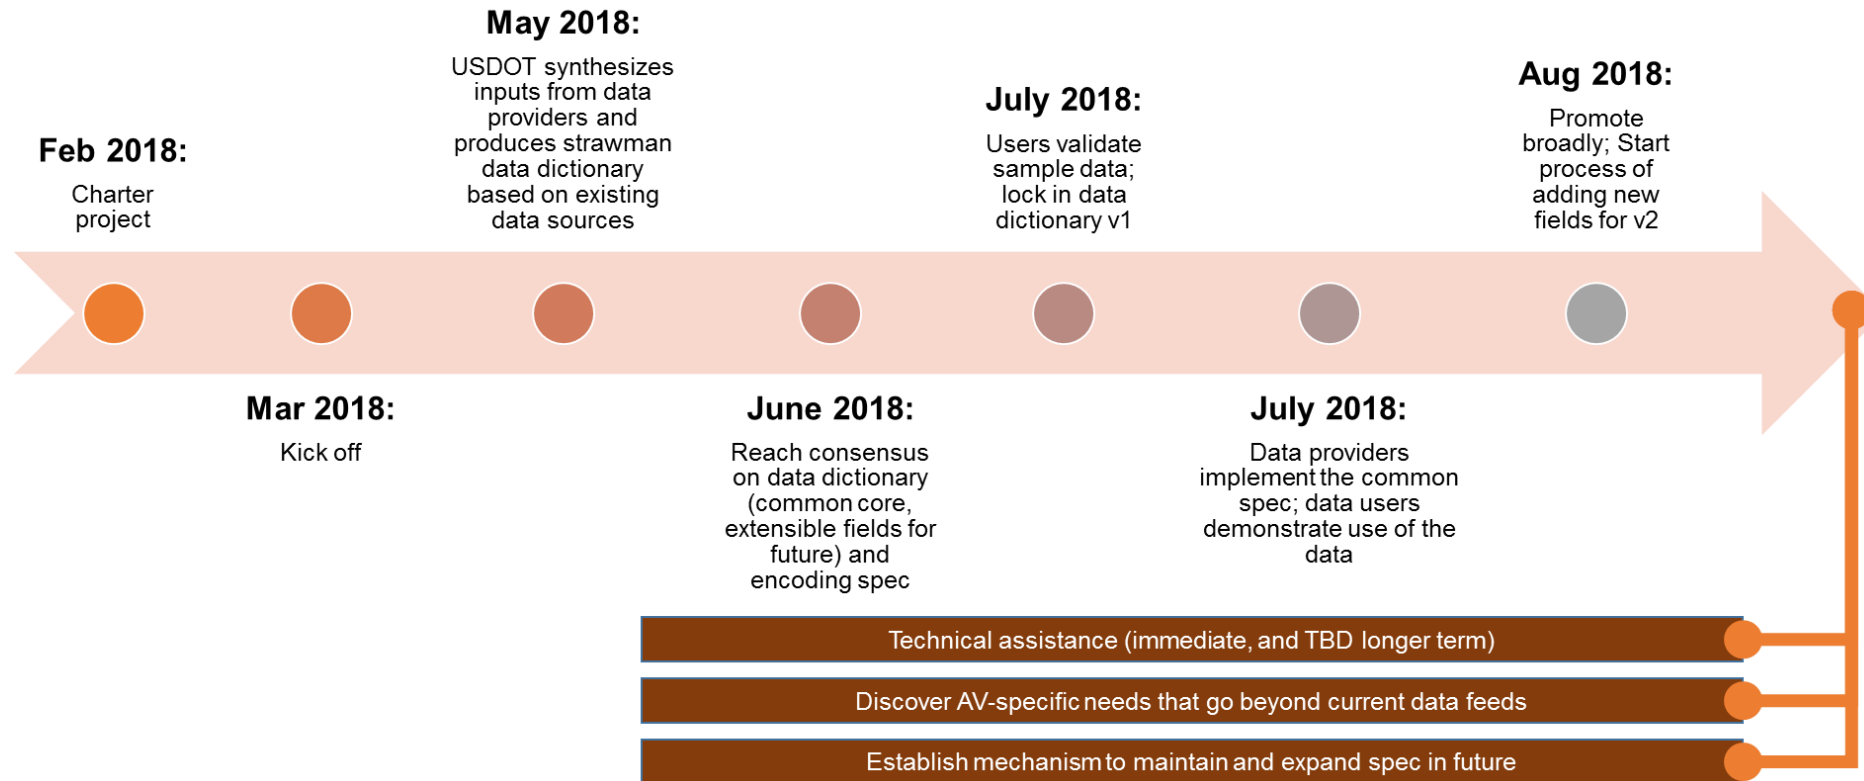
Feb 2018:
Charter project

Mar 2018:
Kick off

May 2018:
USDOT synthesizes inputs from data providers and produces strawman data dictionary based on existing data sources

June 2018:
Reach consensus on data dictionary (common core, extensible fields for future) and encoding spec

July 2018:
Users validate sample data; lock in data dictionary v1

July 2018:
Data providers implement the common spec; data users demonstrate use of the data

Aug 2018:
Promote broadly; Start process of adding new fields for v2

Technical assistance (immediate, and TBD longer term)

Discover AV-specific needs that go beyond current data feeds

Establish mechanism to maintain and expand spec in future